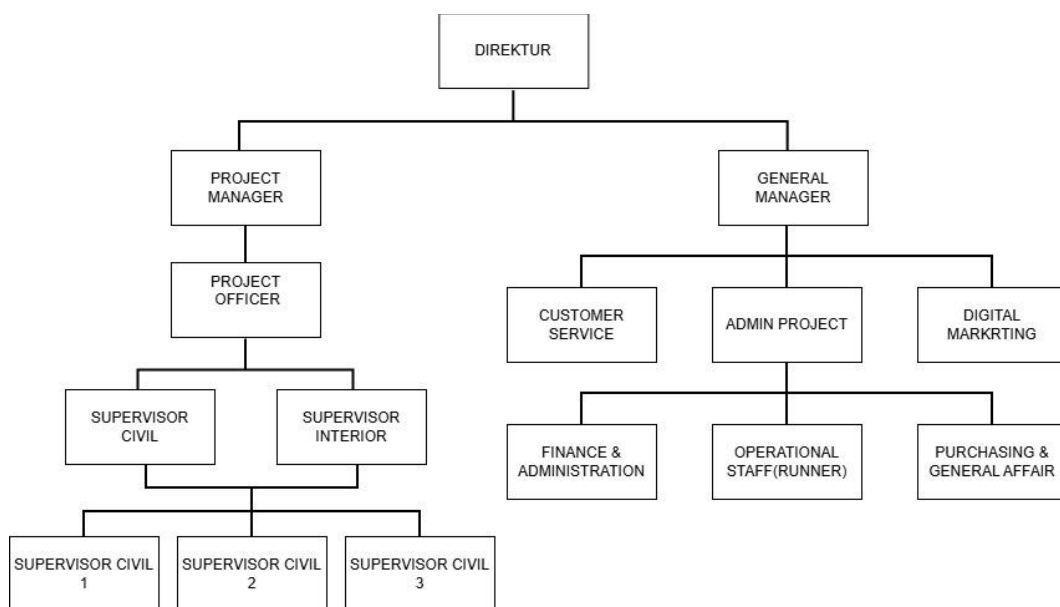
DIREKTUR

PROJECT MANAGER

GENERAL MANAGER

PROJECT OFFICER

CUSTOMER SERVICE

ADMIN PROJECT

DIGITAL MARKRTING

SUPERVISOR CIVIL

SUPERVISOR INTERIOR

FINANCE & ADMINISTRATION

OPERATIONAL STAFF(RUNNER)

PURCHASING & GENERAL AFFAIR

SUPERVISOR CIVIL 1

SUPERVISOR CIVIL 2

SUPERVISOR CIVIL 3